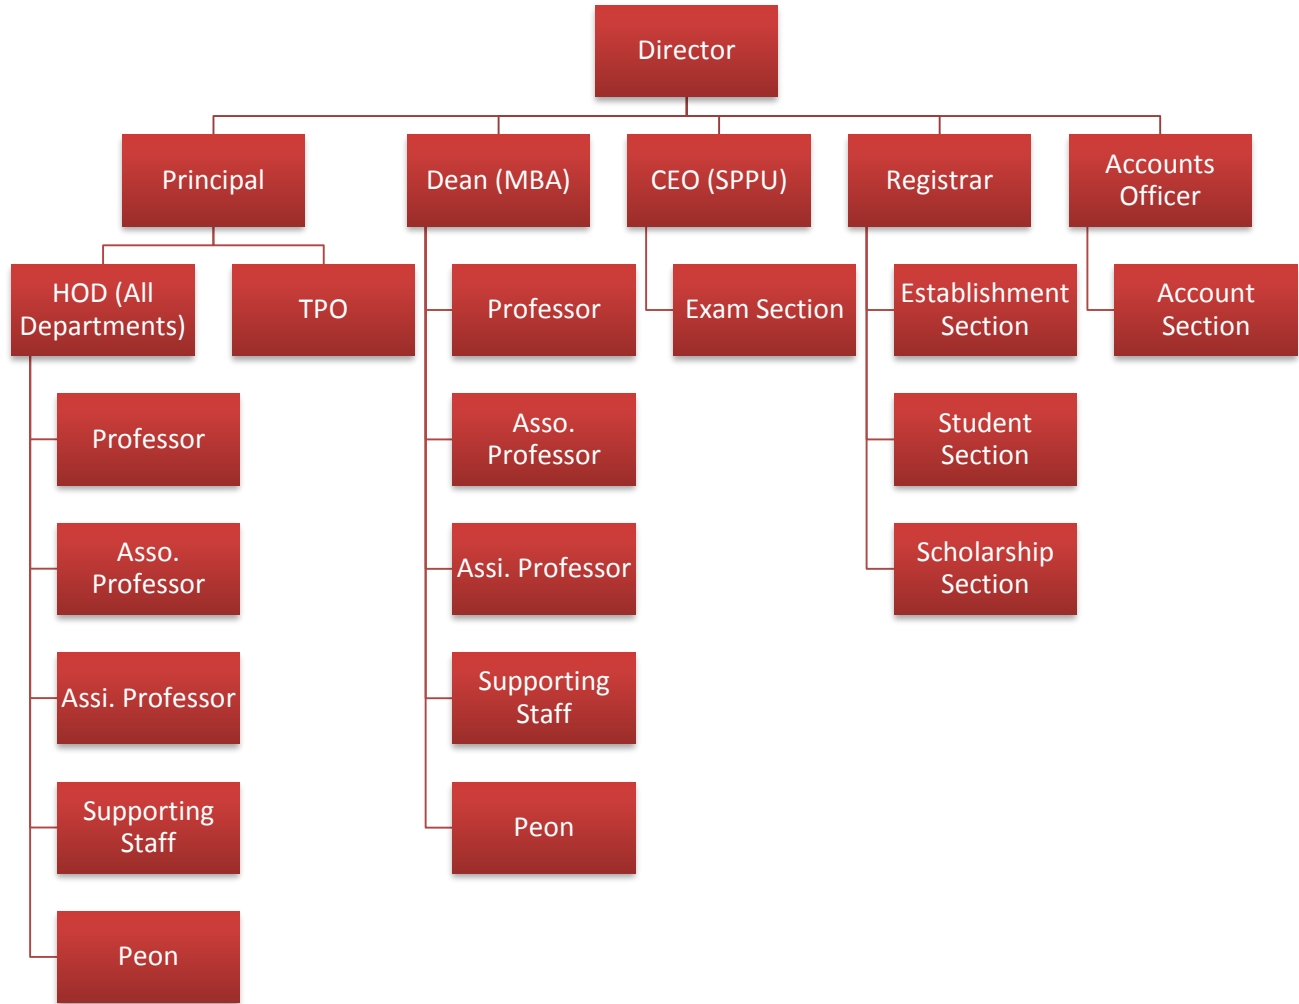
Director

Principal

Dean (MBA)

CEO (SPPU)

Registrar

Accounts Officer

HOD (All Departments)

TPO

Professor

Asso. Professor

Assi. Professor

Supporting Staff

Peon

Professor

Asso. Professor

Assi. Professor

Supporting Staff

Peon

Exam Section

Establishment Section

Student Section

Scholarship Section

Account Section